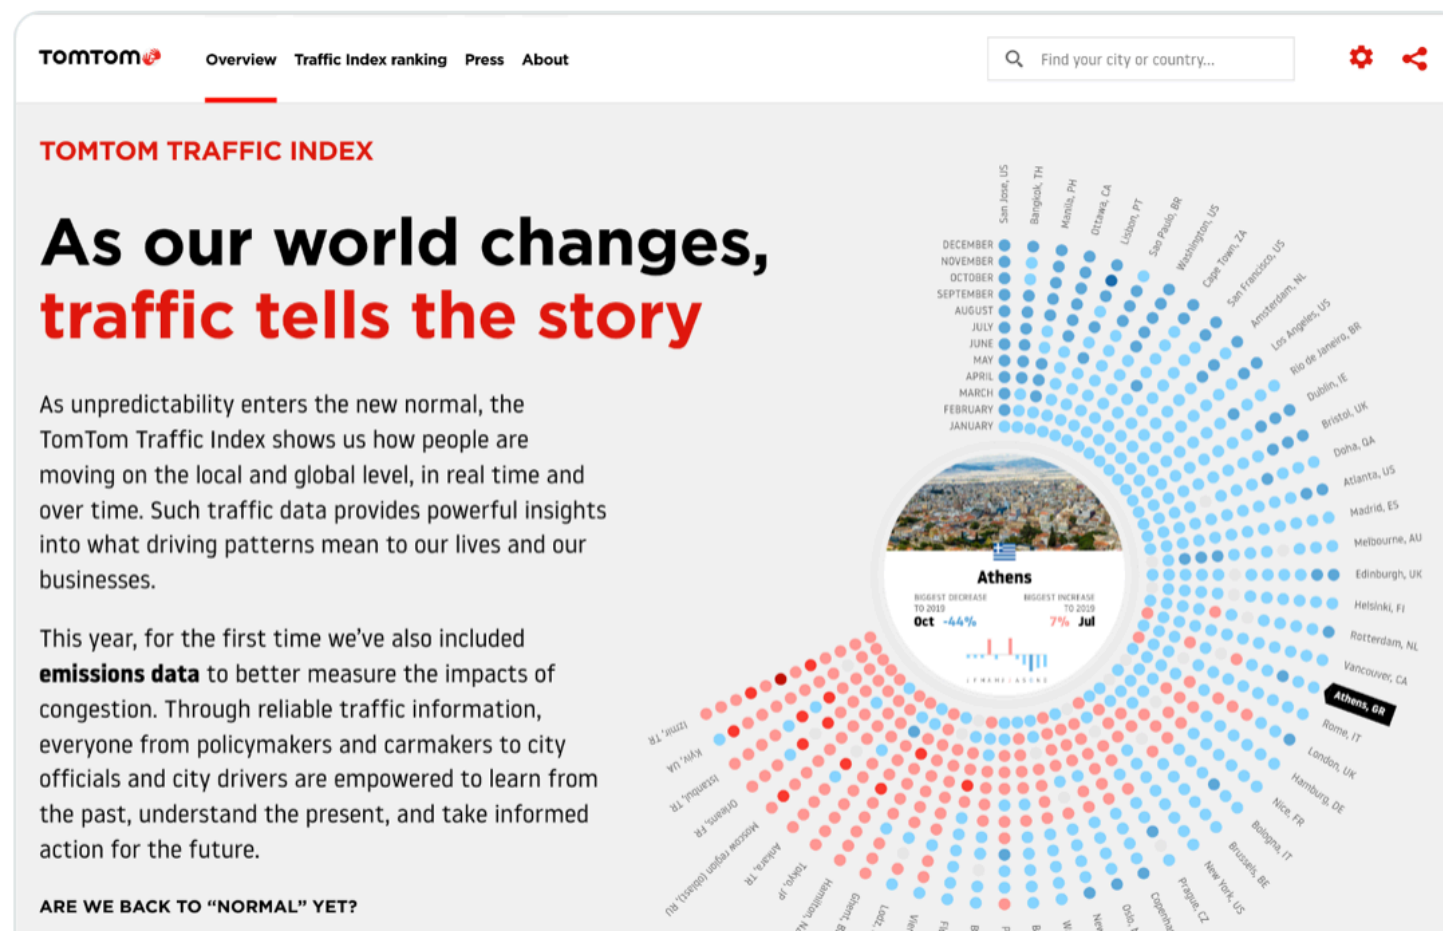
TOMTOM

Overview Traffic Index ranking Press About

Find your city or country...

TOMTOM TRAFFIC INDEX

As our world changes,
traffic tells the story

As unpredictability enters the new normal, the TomTom Traffic Index shows us how people are moving on the local and global level, in real time and over time. Such traffic data provides powerful insights into what driving patterns mean to our lives and our businesses.

This year, for the first time we've also included **emissions data** to better measure the impacts of congestion. Through reliable traffic information, everyone from policymakers and carmakers to city officials and city drivers are empowered to learn from the past, understand the present, and take informed action for the future.

ARE WE BACK TO "NORMAL" YET?

DECEMBER
NOVEMBER
OCTOBER
SEPTEMBER
AUGUST
JULY
JUNE
MAY
APRIL
MARCH
FEBRUARY
JANUARY

San Jose, US
Bangkok, TH
Manila, PH
Ottawa, CA
Lisbon, PT
Sao Paulo, BR
Washington, US
Cape Town, ZA
San Francisco, US
Amsterdam, NL
Los Angeles, US
Rio de Janeiro, BR
Dublin, IE
Bristol, UK
Doha, QA
Atlanta, US
Madrid, ES
Melbourne, AU
Edinburgh, UK
Helsinki, FI
Rotterdam, NL
Vancouver, CA
Athens, GR
Rome, IT
London, UK
Hamburg, DE
Nice, FR
Bologna, IT
Brussels, BE
New York, US
Prague, CZ
Copenhagen
Oslo, NO
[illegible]
Lodz
Ghent, BE
Hamilton, NZ
Tokyo, JP
Ankara, TR
Moscow region (oblast), RU
Orleans, FR
Istanbul, TR
Kyiv, UA
Izmir, TR

Athens
BIGGEST DECREASE TO 2019
Oct -44%
BIGGEST INCREASE TO 2019
7% Jul
J F M A M J J A S O N D